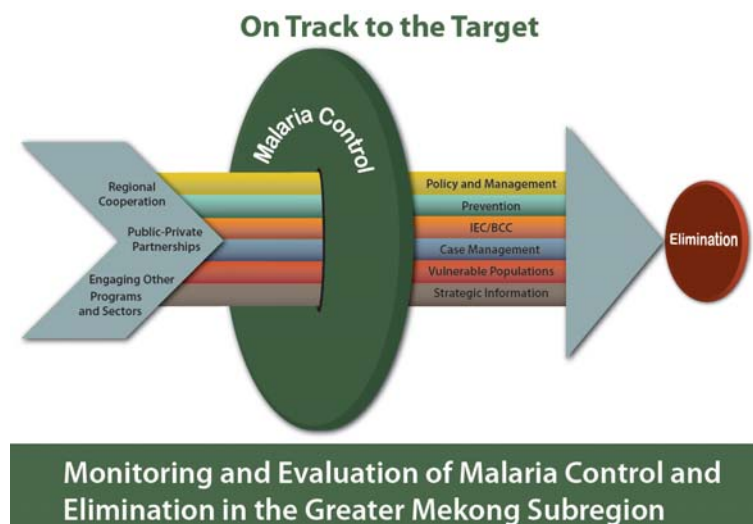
On Track to the Target

Malaria Control

Regional Cooperation

Public-Private Partnerships

Engaging Other Programs and Sectors

Policy and Management

Prevention

IEC/BCC

Case Management

Vulnerable Populations

Strategic Information

Elimination

Monitoring and Evaluation of Malaria Control and Elimination in the Greater Mekong Subregion